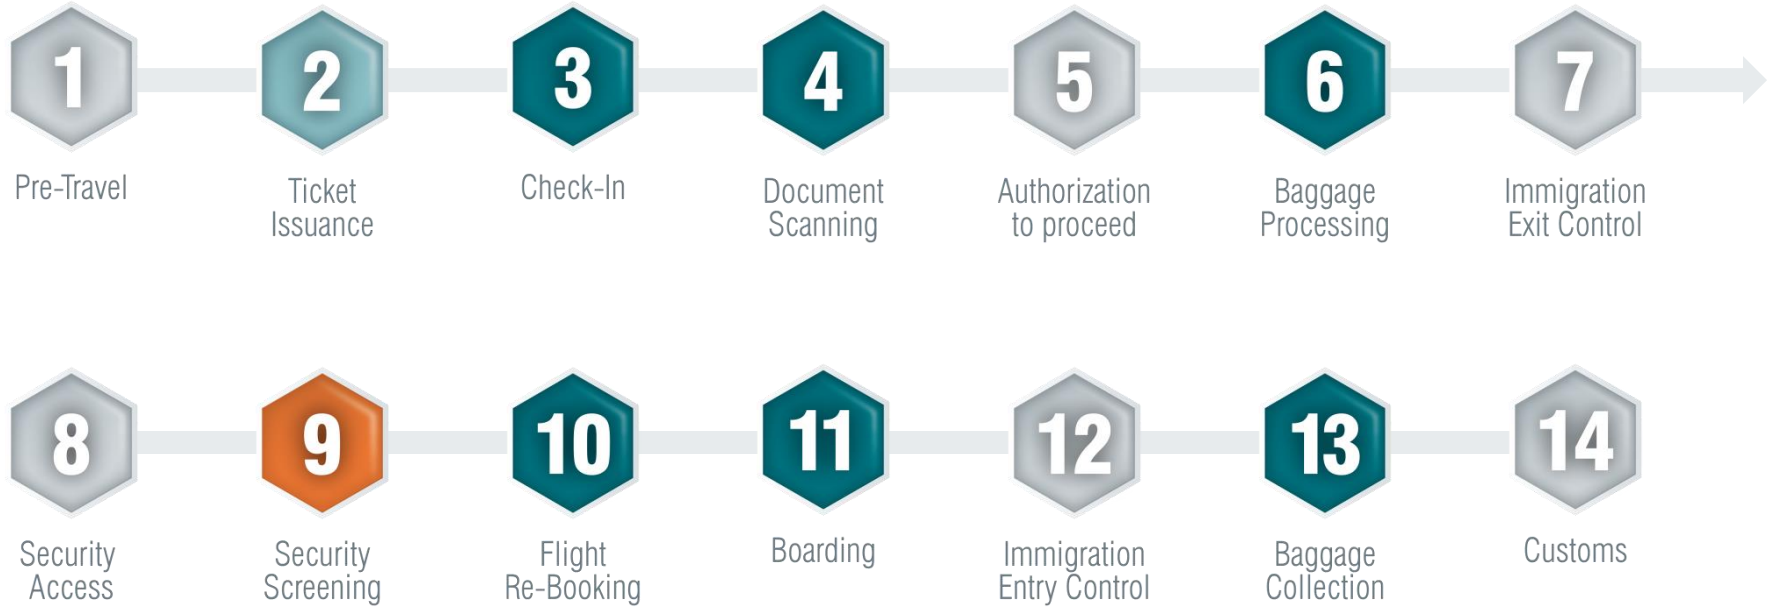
1
Pre-Travel

2
Ticket Issuance

3
Check-In

4
Document Scanning

5
Authorization to proceed

6
Baggage Processing

7
Immigration Exit Control

8
Security Access

9
Security Screening

10
Flight Re-Booking

11
Boarding

12
Immigration Entry Control

13
Baggage Collection

14
Customs